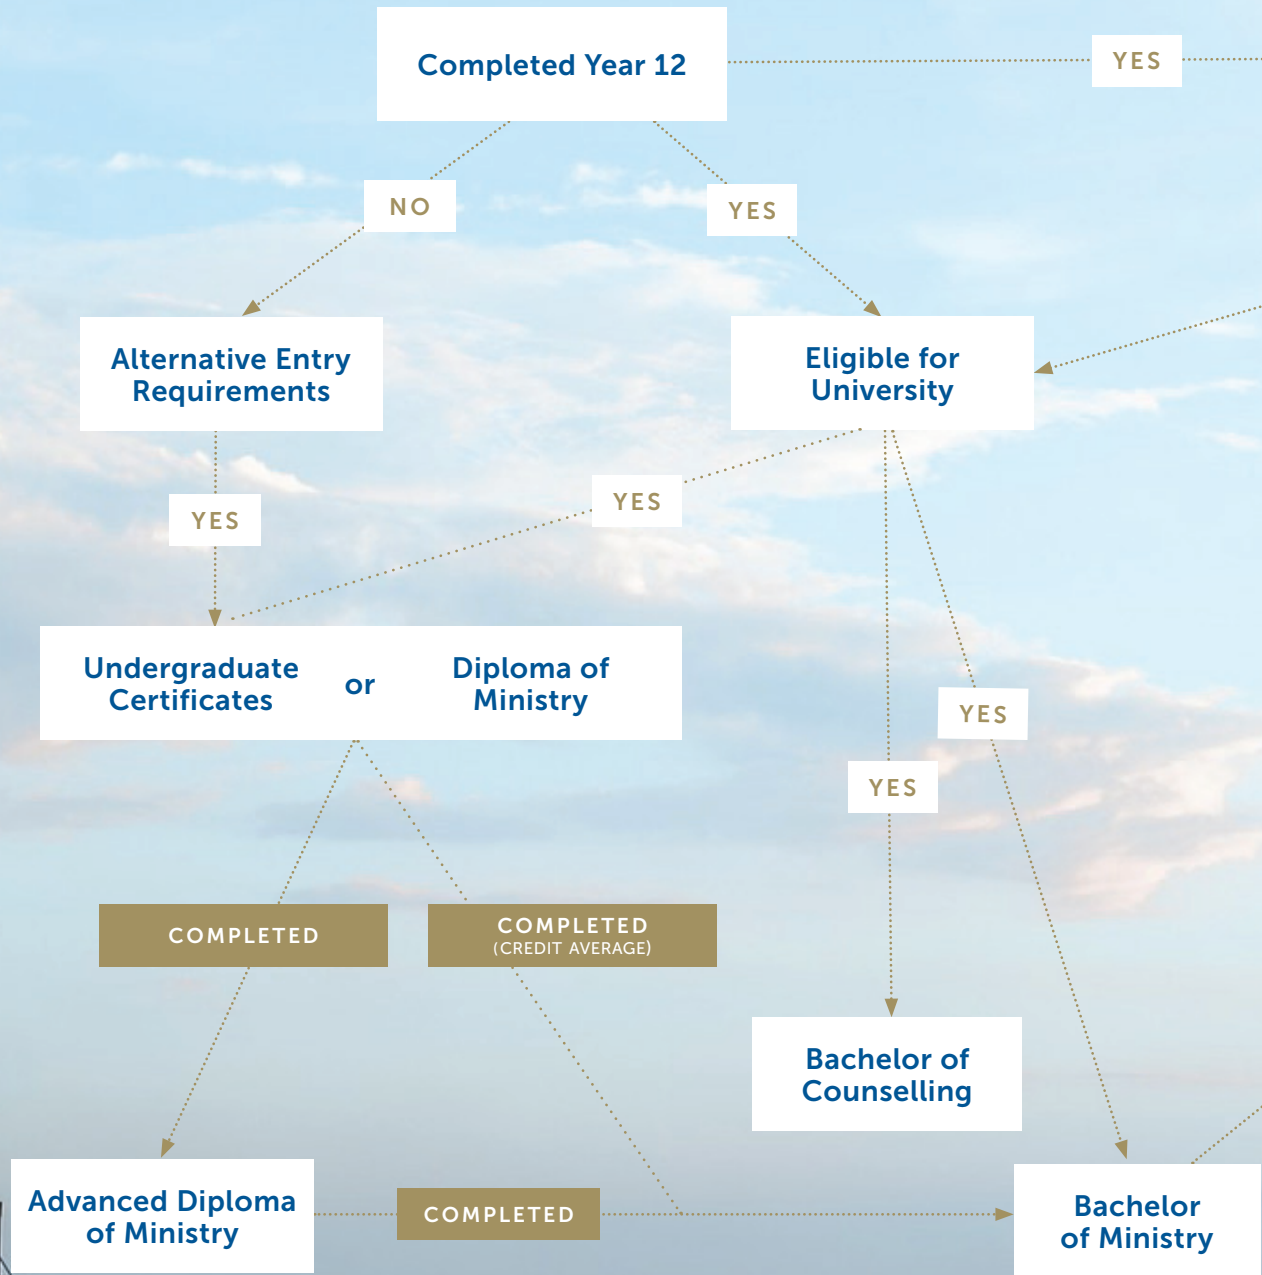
Completed Year 12

YES

NO

YES

Alternative Entry Requirements

Eligible for University

YES

YES

Undergraduate Certificates

or

Diploma of Ministry

YES

YES

COMPLETED

COMPLETED
(CREDIT AVERAGE)

Bachelor of Counselling

Advanced Diploma of Ministry

COMPLETED

Bachelor of Ministry